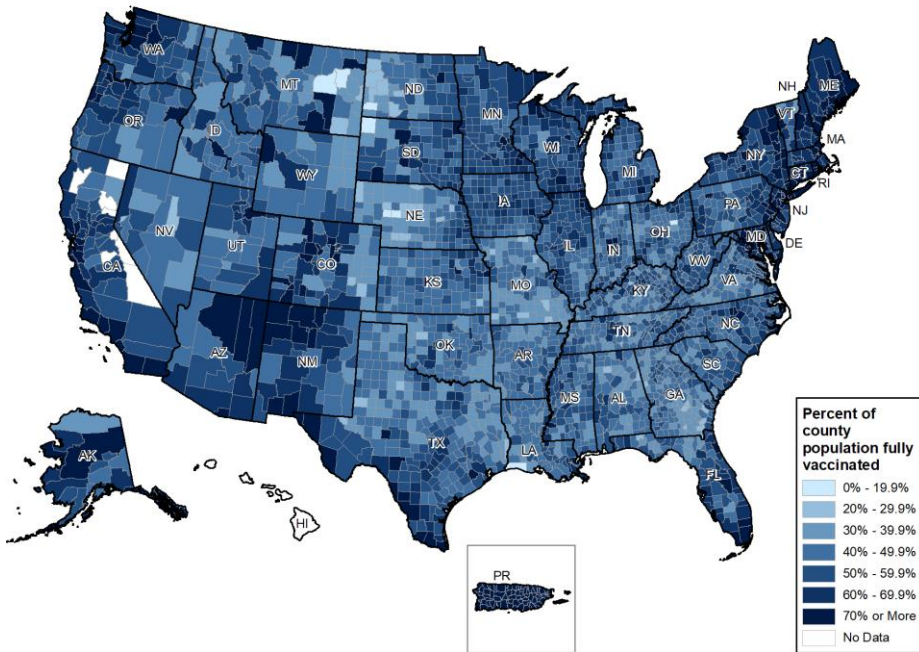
WA
MT
ND
MN
NH
ME
VT
MA
OR
ID
SD
WI
MI
NY
CT
RI
WY
IA
PA
NJ
NE
NV
OH
IN
IL
MD
DE
UT
CO
WV
CA
KS
MO
VA
KY
NC
TN
AZ
OK
NM
AR
SC
AL
GA
MS
TX
LA
FL
AK
HI
PR

Percent of county population fully vaccinated
0% - 19.9%
20% - 29.9%
30% - 39.9%
40% - 49.9%
50% - 59.9%
60% - 69.9%
70% or More
No Data